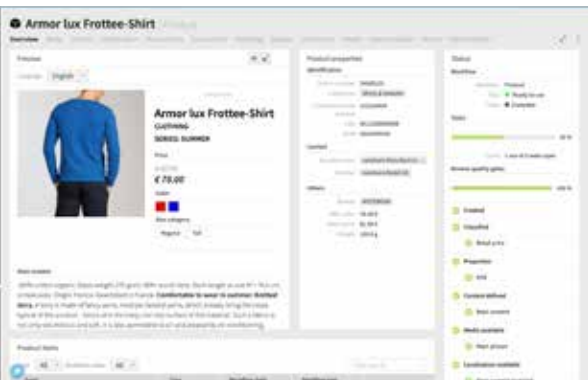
Armor lux Frottee-Shirt

Overview

Preview

Language English

Armor lux Frottee-Shirt

CLOTHING

SERIES: SUMMER

Price

€ 75.00

Color

Size category

Regular Tall

Main content

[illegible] Comfortable to wear in summer: Knitted fabric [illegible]

Product properties

Identification

Content

Others

Status

Workflow

Ready to use

Complete

Status

Review quality gates

Created

Classified

Retail price

Properties

Content defined

Main content

Media available

Main picture

Localization available

Product items

All

All